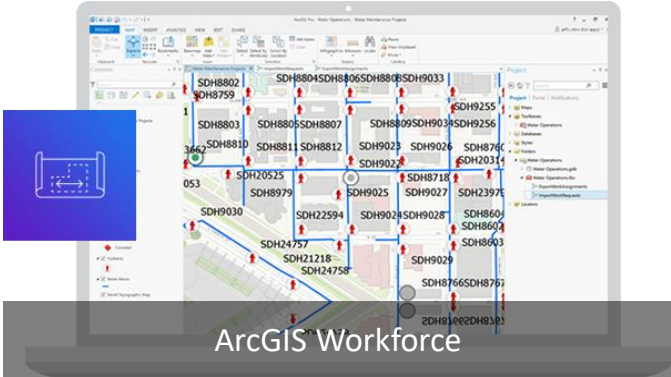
SDH8802
SDH8759
SDH8804
SDH8806
SDH8808
SDH9033
SDH9255
SDH8803
SDH8805
SDH8807
SDH8809
SDH9034
SDH9256
SDH8810
SDH8811
SDH8812
SDH9023
SDH9026
SDH20314
3662
SDH9022
053
SDH20525
SDH8718
SDH8979
SDH9025
SDH9027
SDH23978
SDH9030
SDH22594
SDH9024
SDH9028
SDH8604
SDH8602
SDH24757
SDH8603
SDH21218
SDH9029
SDH24758
SDH8766
SDH8767
Project
Maps
Toolboxes
Water Operations
Databases
Styles
Folders
Water Operations
Locators

ArcGIS Workforce